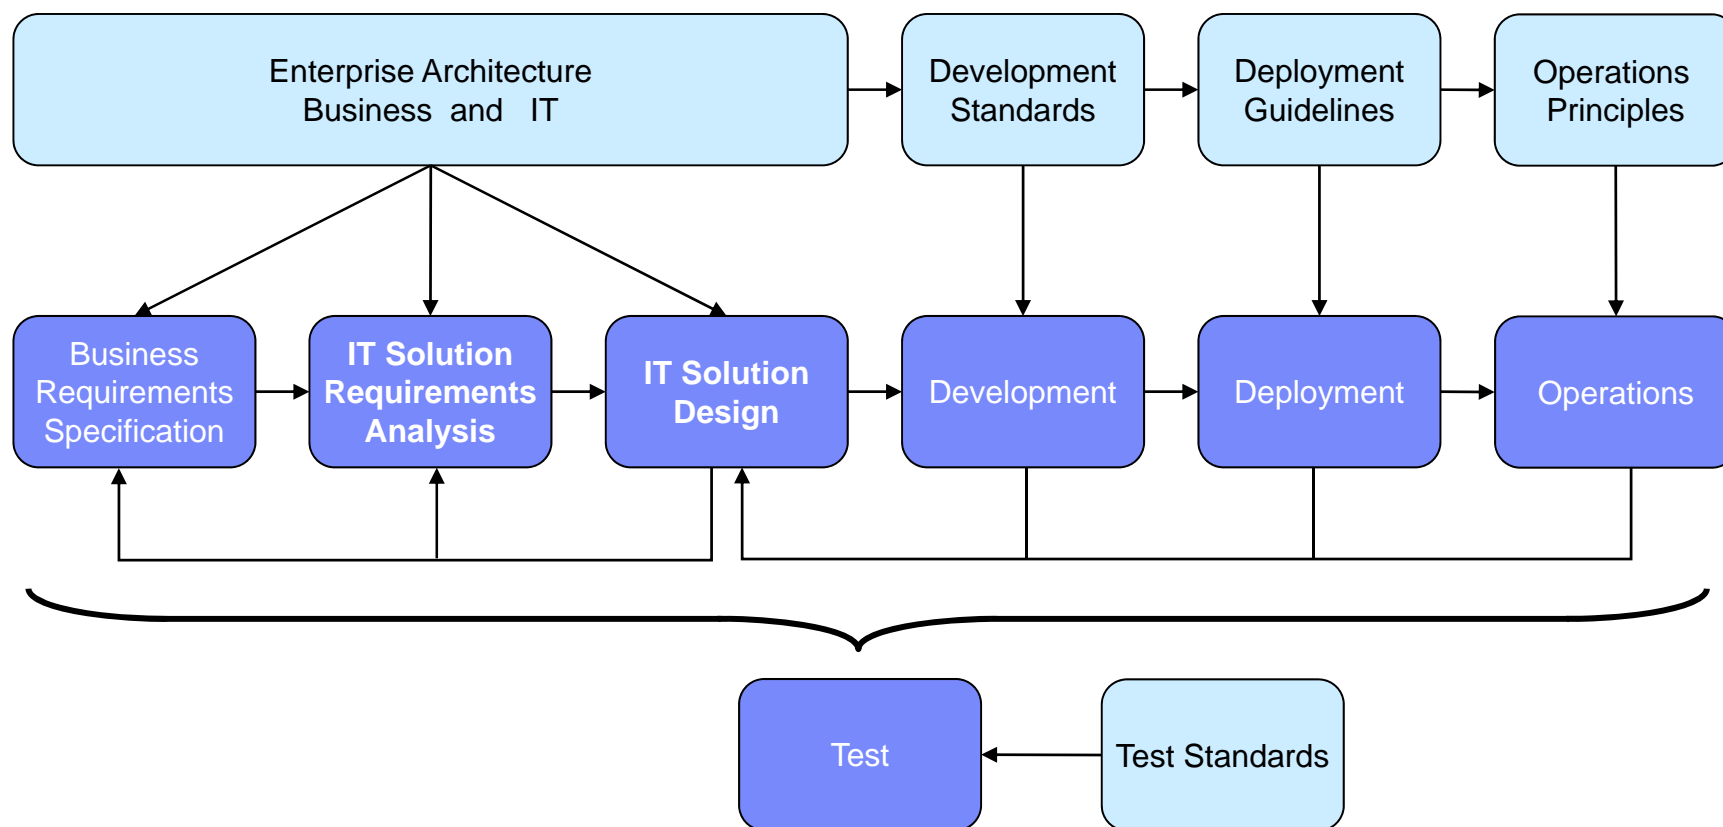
Enterprise Architecture
Business and IT

Development Standards

Deployment Guidelines

Operations Principles

Business Requirements Specification

IT Solution Requirements Analysis

IT Solution Design

Development

Deployment

Operations

Test

Test Standards